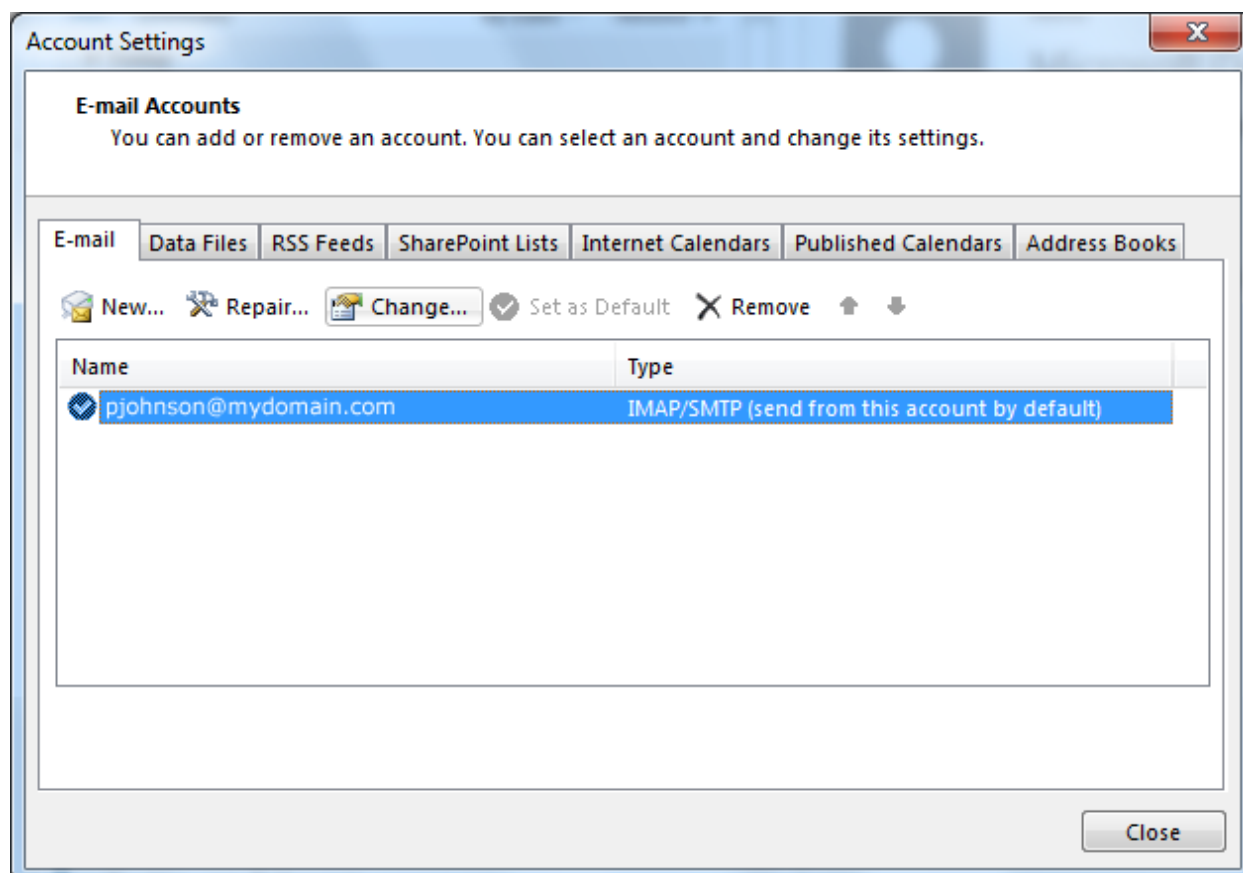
Account Settings

E-mail Accounts
You can add or remove an account. You can select an account and change its settings.

E-mail | Data Files | RSS Feeds | SharePoint Lists | Internet Calendars | Published Calendars | Address Books

New... Repair... Change... Set as Default Remove

| Name | Type |
|---|---|
| pjohnson@mydomain.com | IMAP/SMTP (send from this account by default) |

Close